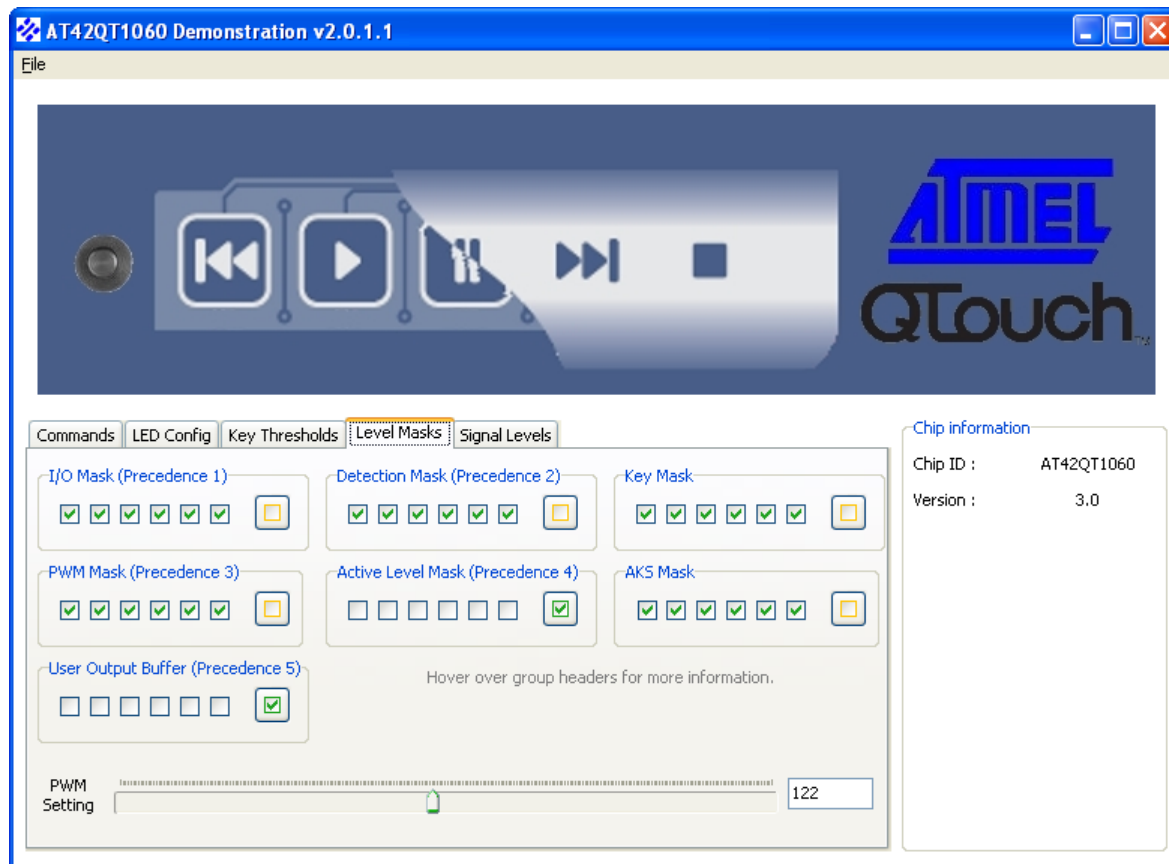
AT42QT1060 Demonstration v2.0.1.1

File

ATMEL

QTouch™

Commands | LED Config | Key Thresholds | Level Masks | Signal Levels

I/O Mask (Precedence 1)

Detection Mask (Precedence 2)

Key Mask

PWM Mask (Precedence 3)

Active Level Mask (Precedence 4)

AKS Mask

User Output Buffer (Precedence 5)

Hover over group headers for more information.

PWM Setting

122

Chip information

Chip ID : AT42QT1060

Version : 3.0